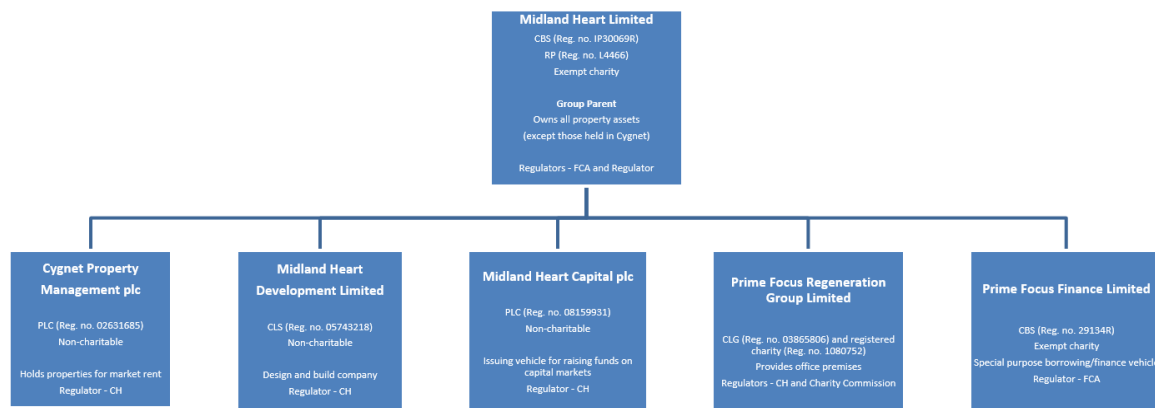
Midland Heart Limited
CBS (Reg. no. IP30069R)
RP (Reg. no. L4466)
Exempt charity

Group Parent
Owns all property assets
(except those held in Cygnet)

Regulators - FCA and Regulator

Cygnet Property Management plc

PLC (Reg. no. 02631685)
Non-charitable

Holds properties for market rent
Regulator - CH

Midland Heart Development Limited

CLS (Reg. no. 05743218)
Non-charitable

Design and build company
Regulator - CH

Midland Heart Capital plc

PLC (Reg. no. 08159931)
Non-charitable

Issuing vehicle for raising funds on capital markets
Regulator - CH

Prime Focus Regeneration Group Limited

CLG (Reg. no. 03865806) and registered charity (Reg. no. 1080752)
Provides office premises
Regulators - CH and Charity Commission

Prime Focus Finance Limited

CBS (Reg. no. 29134R)
Exempt charity
Special purpose borrowing/finance vehicle
Regulator - FCA